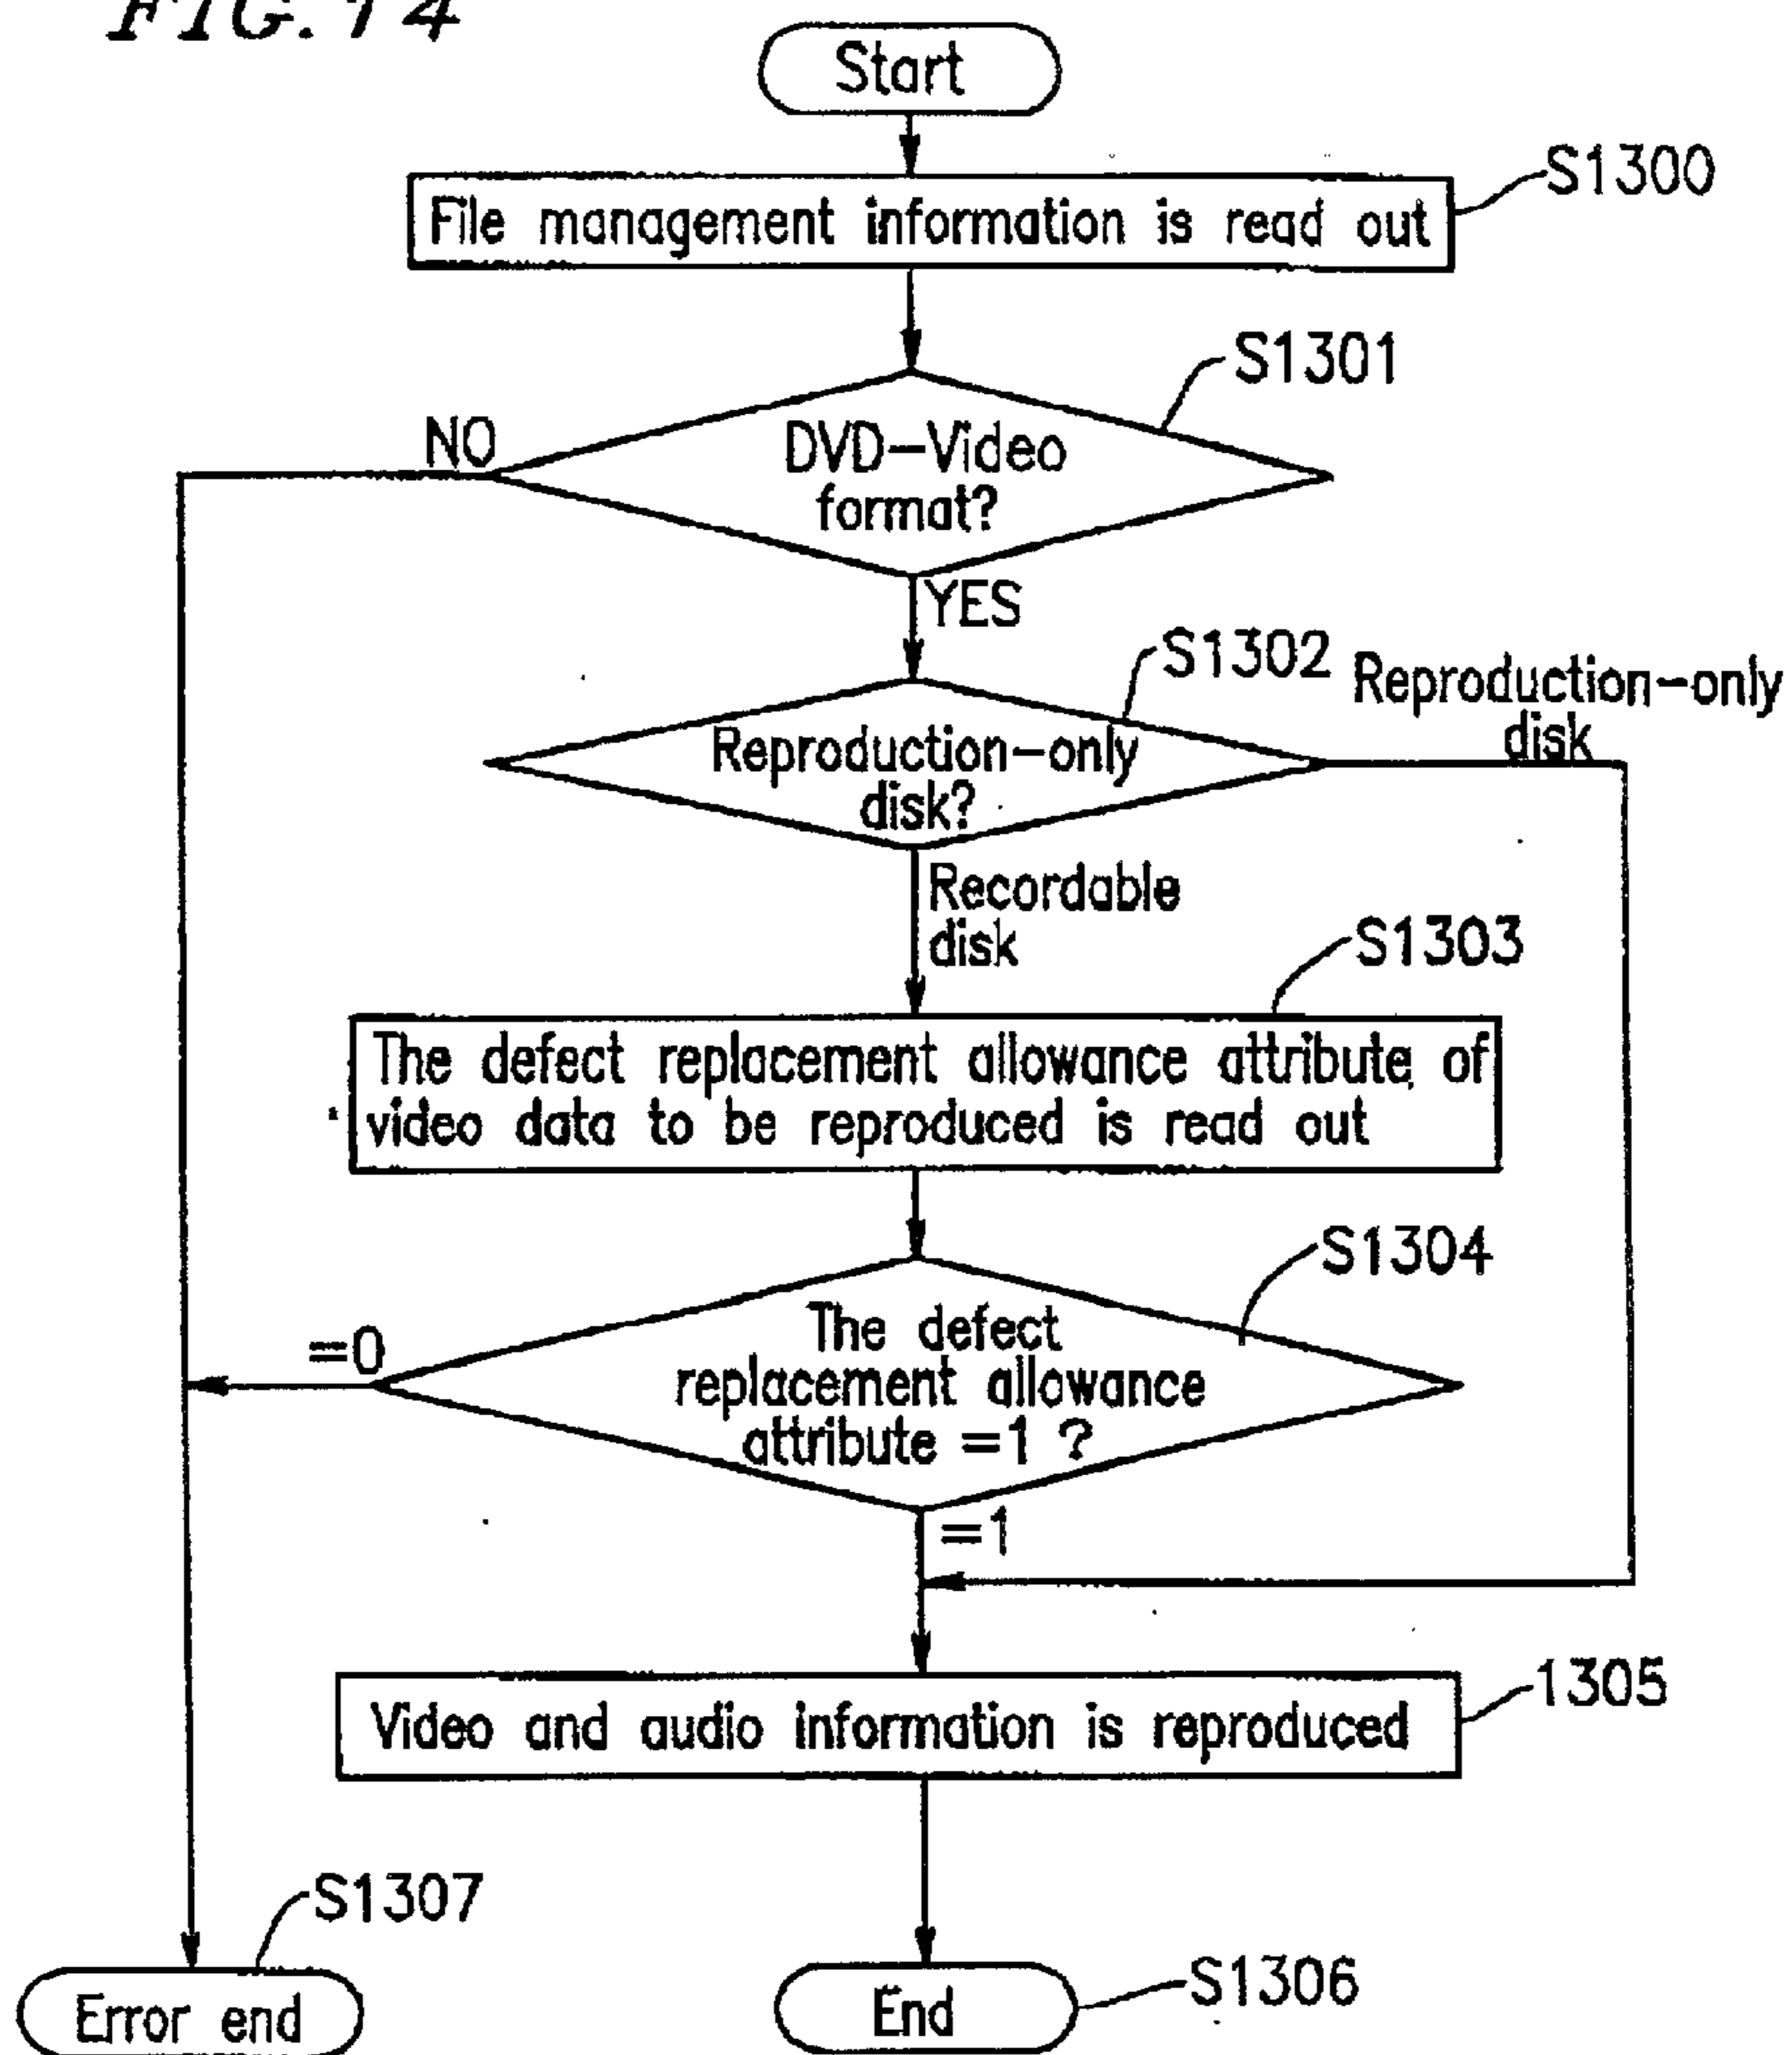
FIG. 14

Start

S1300

File management information is read out

S1301

NO

DVD-Video format?

YES

S1302

Reproduction-only disk

Reproduction-only disk?

Recordable disk

S1303

The defect replacement allowance attribute of video data to be reproduced is read out

S1304

=0

The defect replacement allowance attribute =1 ?

=1

1305

Video and audio information is reproduced

S1307

Error end

End

S1306